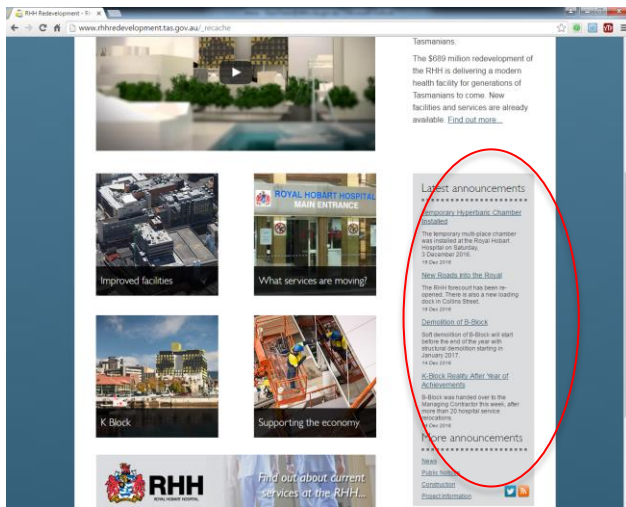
RHH Redevelopment - RH ×

www.rhhredevelopment.tas.gov.au/_recache

Tasmanians.

The $689 million redevelopment of the RHH is delivering a modern health facility for generations of Tasmanians to come. New facilities and services are already available. Find out more...

ROYAL HOBART HOSPITAL
MAIN ENTRANCE

Improved facilities

What services are moving?

K Block

Supporting the economy

RHH
ROYAL HOBART HOSPITAL

Find out about current services at the RHH...

Latest announcements

Temporary Hyperbaric Chamber Installed

The temporary multi-place chamber was installed at the Royal Hobart Hospital on Saturday, 3 December 2016.
19 Dec 2016

New Roads into the Royal

The RHH forecourt has been re-opened. There is also a new loading dock in Collins Street.
19 Dec 2016

Demolition of B-Block

Soft demolition of B-Block will start before the end of the year with structural demolition starting in January 2017.
14 Dec 2016

K-Block Reality After Year of Achievements

B-Block was handed over to the Managing Contractor this week, after more than 20 hospital service relocations.
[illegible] Dec 2016

More announcements

News

Public Notices

Construction

Project information